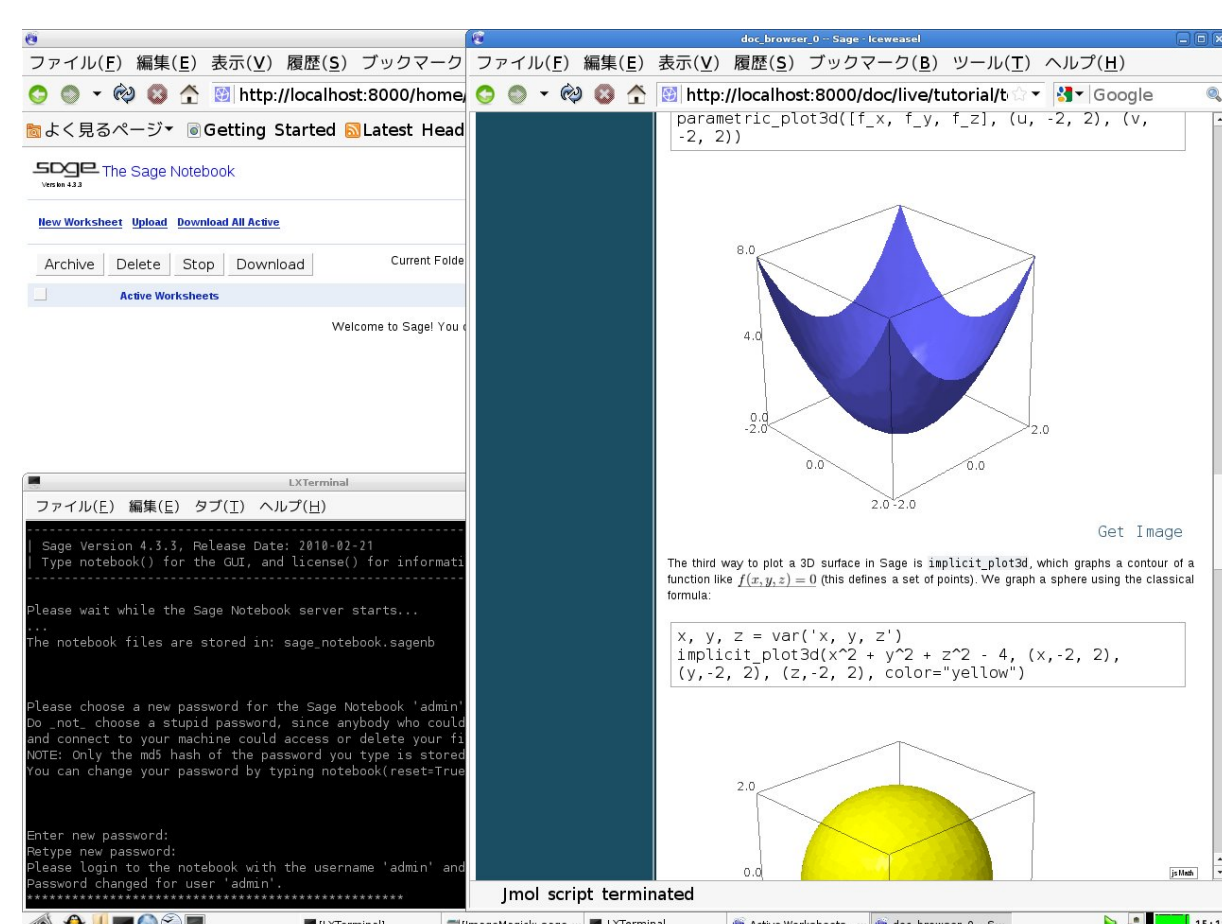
ファイル(F) 編集(E) 表示(V) 履歴(S) ブックマーク

http://localhost:8000/home/

よく見るページ▾ Getting Started Latest Head

sage The Sage Notebook
Version 4.3.3

New Worksheet Upload Download All Active

Archive Delete Stop Download

Current Folde

Active Worksheets

Welcome to Sage! You c

LXTerminal

ファイル(F) 編集(E) タブ(T) ヘルプ(H)

| Sage Version 4.3.3, Release Date: 2010-02-21
| Type notebook() for the GUI, and license() for informati

Please wait while the Sage Notebook server starts...
...
The notebook files are stored in: sage_notebook.sagenb

Please choose a new password for the Sage Notebook 'admin'
Do _not_ choose a stupid password, since anybody who could
and connect to your machine could access or delete your fi
NOTE: Only the md5 hash of the password you type is stored
You can change your password by typing notebook(reset=True

Enter new password:
Retype new password:
Please login to the notebook with the username 'admin' and
Password changed for user 'admin'.
**********************************************

doc_browser_0 -- Sage - Iceweasel

ファイル(F) 編集(E) 表示(V) 履歴(S) ブックマーク(B) ツール(T) ヘルプ(H)

http://localhost:8000/doc/live/tutorial/t

Google

parametric_plot3d([f_x, f_y, f_z], (u, -2, 2), (v, -2, 2))

8.0
4.0
0.0
-2.0
2.0
0.0
0.0
2.0 -2.0

Get Image

The third way to plot a 3D surface in Sage is implicit_plot3d, which graphs a contour of a function like $f(x, y, z) = 0$ (this defines a set of points). We graph a sphere using the classical formula:

x, y, z = var('x, y, z')
implicit_plot3d(x^2 + y^2 + z^2 - 4, (x,-2, 2), (y,-2, 2), (z,-2, 2), color="yellow")

2.0
0.0

jsMath

Jmol script terminated

[LXTerminal] [ImageMagick: sage LXTerminal Active Worksheets doc_browser_0 - S 15:1